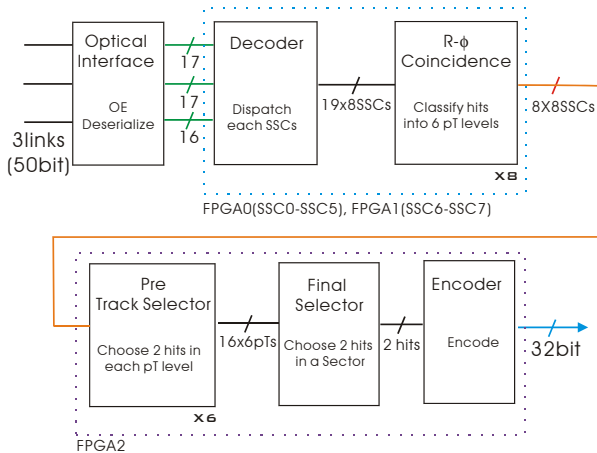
Optical Interface

OE Deserialize

3links (50bit)

17

17

16

Decoder

Dispatch each SSCs

19x8SSCs

R-$\phi$ Coincidence

Classify hits into 6 pT levels

8X8SSCs

x8

FPGA0(SSC0-SSC5), FPGA1(SSC6-SSC7)

Pre Track Selector

Choose 2 hits in each pT level

x6

16x6pTs

Final Selector

Choose 2 hits in a Sector

2 hits

Encoder

Encode

32bit

FPGA2